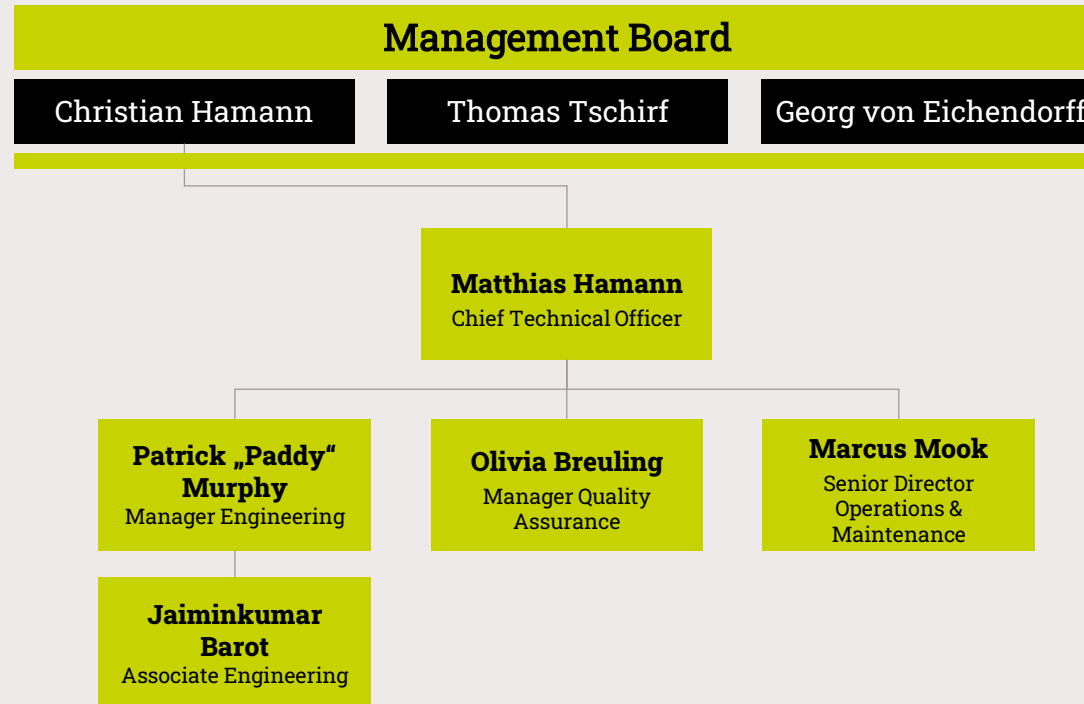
Management Board

Christian Hamann

Thomas Tschirf

Georg von Eichendorff

Matthias Hamann
Chief Technical Officer

Patrick „Paddy“ Murphy
Manager Engineering

Olivia Breuling
Manager Quality Assurance

Marcus Mook
Senior Director Operations & Maintenance

Jaiminkumar Barot
Associate Engineering